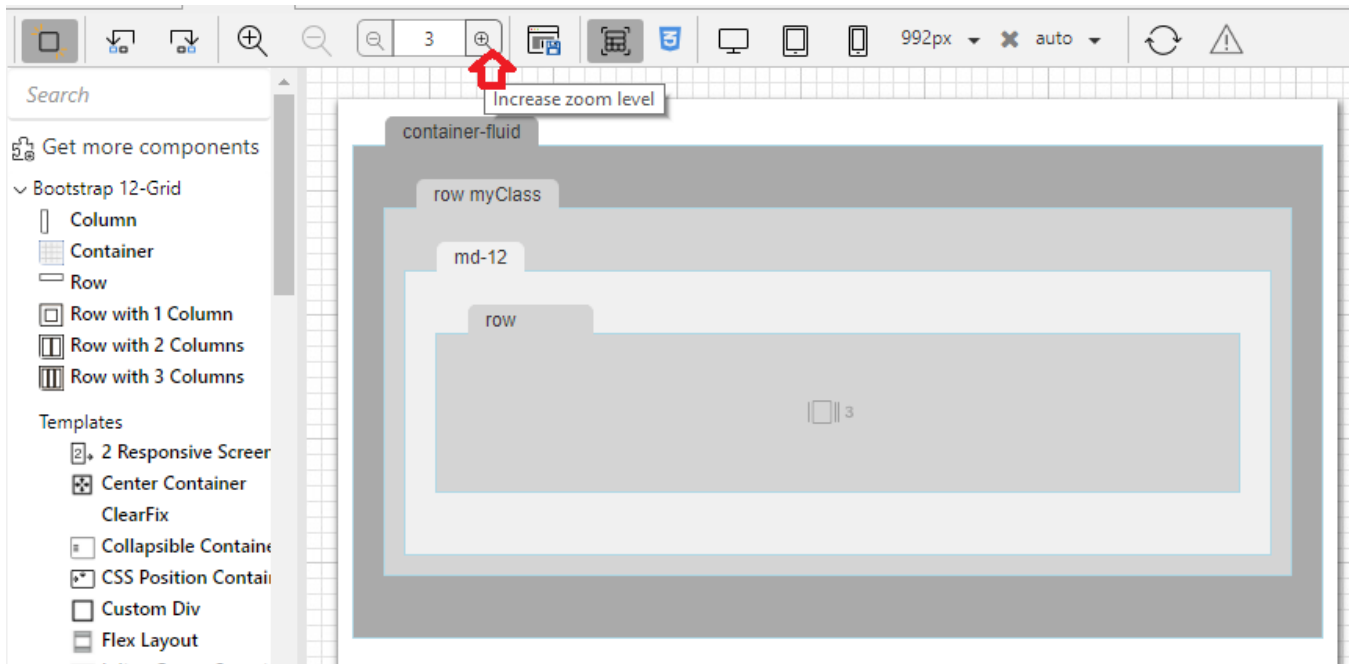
3

992px auto

Increase zoom level

Search

Get more components

Bootstrap 12-Grid

Column

Container

Row

Row with 1 Column

Row with 2 Columns

Row with 3 Columns

Templates

2 Responsive Screer

Center Container

ClearFix

Collapsible Containe

CSS Position Contai

Custom Div

Flex Layout

container-fluid

row myClass

md-12

row

3